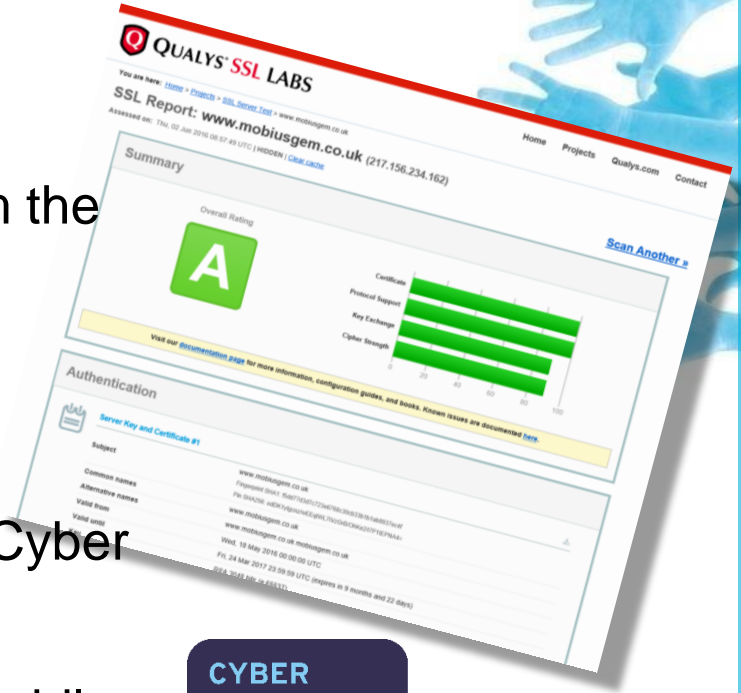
n the

Cyber

QUALYS SSL LABS

You are here: Home > Projects > SSL Server Test > www.mobiusgem.co.uk

SSL Report: www.mobiusgem.co.uk (217.156.234.162)

Assessed on: Thu, 02 Jun 2016 08:57:45 UTC | HIDDEN | Clear cache

Home Projects Qualys.com Contact

Scan Another »

Summary

Overall Rating

A

Certificate

Protocol Support

Key Exchange

Cipher Strength

0 20 40 60 80 100

Visit our documentation page for more information, configuration guides, and books. Known issues are documented here.

Authentication

Server Key and Certificate #1

Subject

www.mobiusgem.co.uk

Fingerprint SHA1: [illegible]

Pin SHA256: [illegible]

Common names

www.mobiusgem.co.uk

Alternative names

www.mobiusgem.co.uk mobiusgem.co.uk

Valid from

Wed, 18 May 2016 00:00:00 UTC

Valid until

Fri, 24 Mar 2017 23:59:59 UTC (expires in 9 months and 22 days)

RSA 2048 bits (e 65537)

CYBER